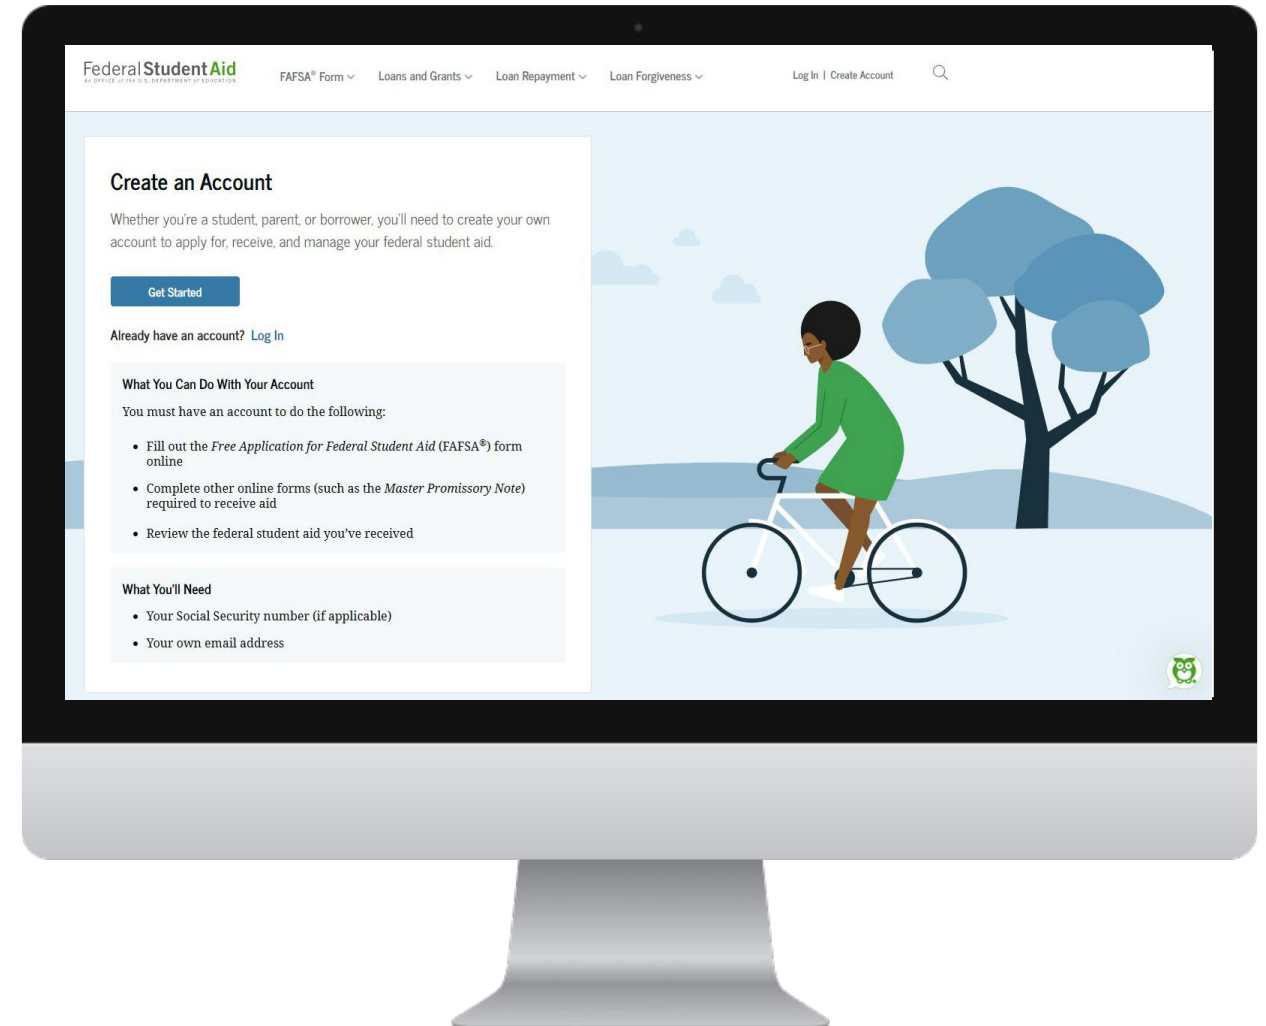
Federal Student Aid
An OFFICE of the U.S. DEPARTMENT of EDUCATION

FAFSA® Form
Loans and Grants
Loan Repayment
Loan Forgiveness
Log In | Create Account

Create an Account

Whether you're a student, parent, or borrower, you'll need to create your own account to apply for, receive, and manage your federal student aid.

Get Started

Already have an account? Log In

What You Can Do With Your Account

You must have an account to do the following:

• Fill out the *Free Application for Federal Student Aid* (FAFSA®) form online
• Complete other online forms (such as the *Master Promissory Note*) required to receive aid
• Review the federal student aid you've received

What You'll Need

• Your Social Security number (if applicable)
• Your own email address